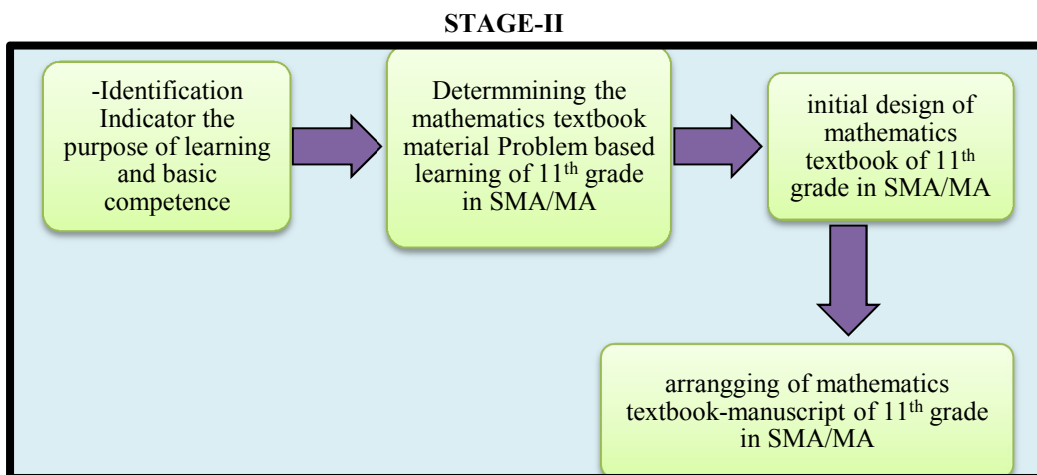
STAGE-II

-Identification Indicator the purpose of learning and basic competence

Determmining the mathematics textbook material Problem based learning of 11$^{th}$ grade in SMA/MA

initial design of mathematics textbook of 11$^{th}$ grade in SMA/MA

arrangging of mathematics textbook-manuscript of 11$^{th}$ grade in SMA/MA